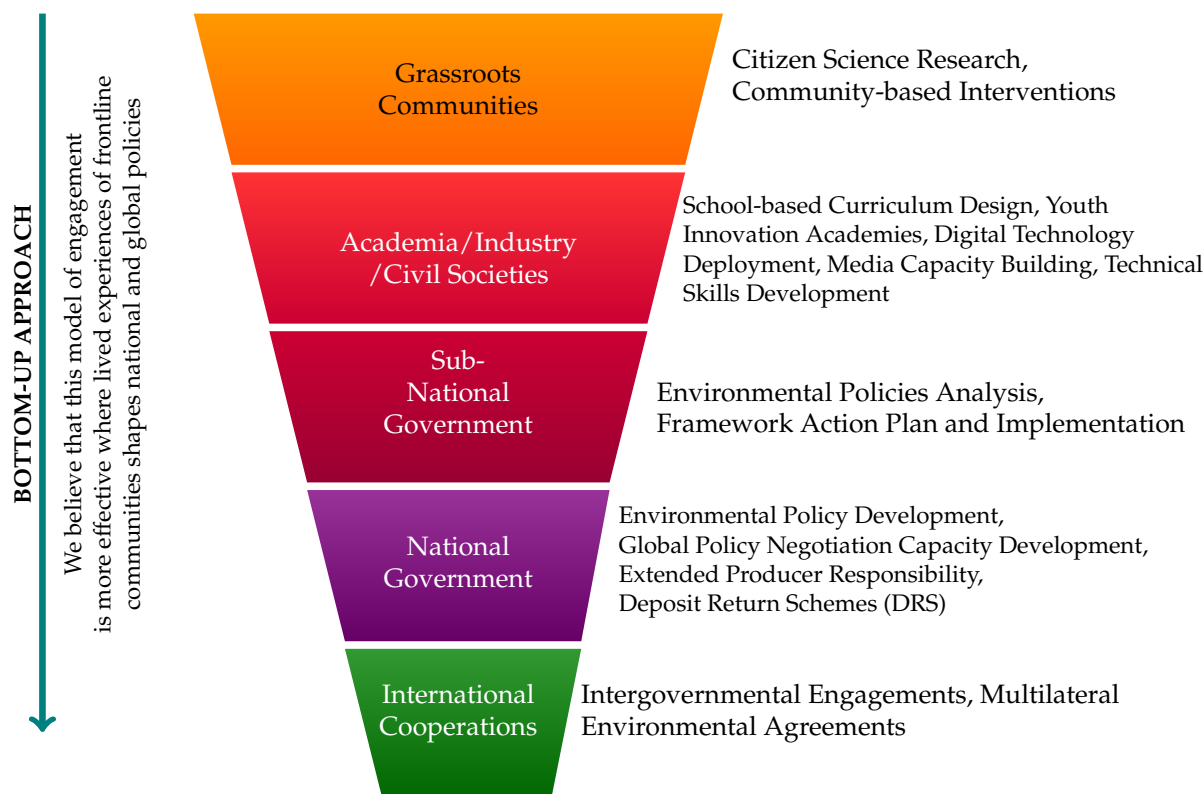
BOTTOM-UP APPROACH

We believe that this model of engagement is more effective where lived experiences of frontline communities shapes national and global policies

Grassroots Communities

Citizen Science Research, Community-based Interventions

Academia/Industry /Civil Societies

School-based Curriculum Design, Youth Innovation Academies, Digital Technology Deployment, Media Capacity Building, Technical Skills Development

Sub-National Government

Environmental Policies Analysis, Framework Action Plan and Implementation

National Government

Environmental Policy Development, Global Policy Negotiation Capacity Development, Extended Producer Responsibility, Deposit Return Schemes (DRS)

International Cooperations

Intergovernmental Engagements, Multilateral Environmental Agreements